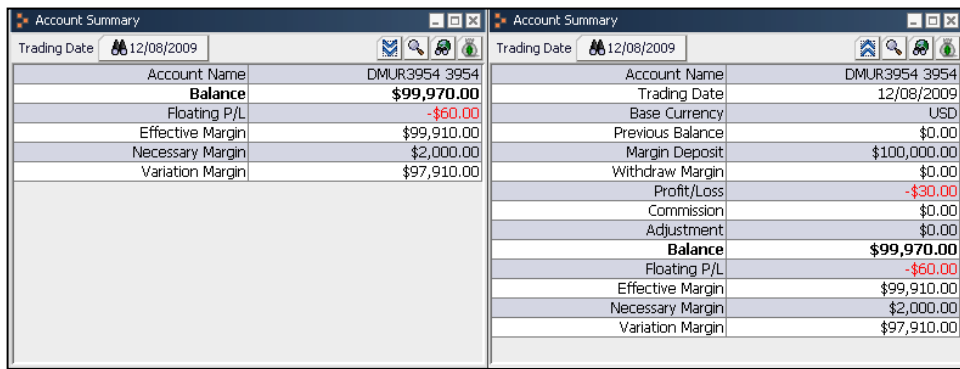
Account Summary

Trading Date 12/08/2009

| Account Name | DMUR3954 3954 |
|---|---|
| **Balance** | **$99,970.00** |
| Floating P/L | -$60.00 |
| Effective Margin | $99,910.00 |
| Necessary Margin | $2,000.00 |
| Variation Margin | $97,910.00 |

Account Summary

Trading Date 12/08/2009

| Account Name | DMUR3954 3954 |
|---|---|
| Trading Date | 12/08/2009 |
| Base Currency | USD |
| Previous Balance | $0.00 |
| Margin Deposit | $100,000.00 |
| Withdraw Margin | $0.00 |
| Profit/Loss | -$30.00 |
| Commission | $0.00 |
| Adjustment | $0.00 |
| **Balance** | **$99,970.00** |
| Floating P/L | -$60.00 |
| Effective Margin | $99,910.00 |
| Necessary Margin | $2,000.00 |
| Variation Margin | $97,910.00 |